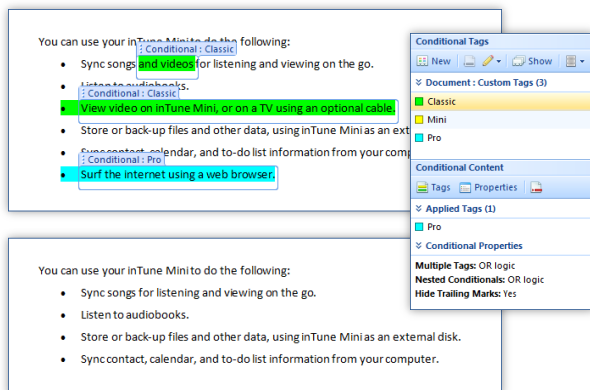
You can use your inTune Mini to do the following:

: Conditional : Classic

- Sync songs and videos for listening and viewing on the go.
- Listen to audiobooks.

: Conditional : Classic

- View video on inTune Mini, or on a TV using an optional cable.
- Store or back-up files and other data, using inTune Mini as an extern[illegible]
- Sync contact, calendar, and to-do list information from your comp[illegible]

: Conditional : Pro

- Surf the internet using a web browser.

Conditional Tags

New | Show

Document : Custom Tags (3)

Classic

Mini

Pro

Conditional Content

Tags | Properties

Applied Tags (1)

Pro

Conditional Properties

Multiple Tags: OR logic

Nested Conditionals: OR logic

Hide Trailing Marks: Yes

You can use your inTune Mini to do the following:

- Sync songs for listening and viewing on the go.
- Listen to audiobooks.
- Store or back-up files and other data, using inTune Mini as an external disk.
- Sync contact, calendar, and to-do list information from your computer.